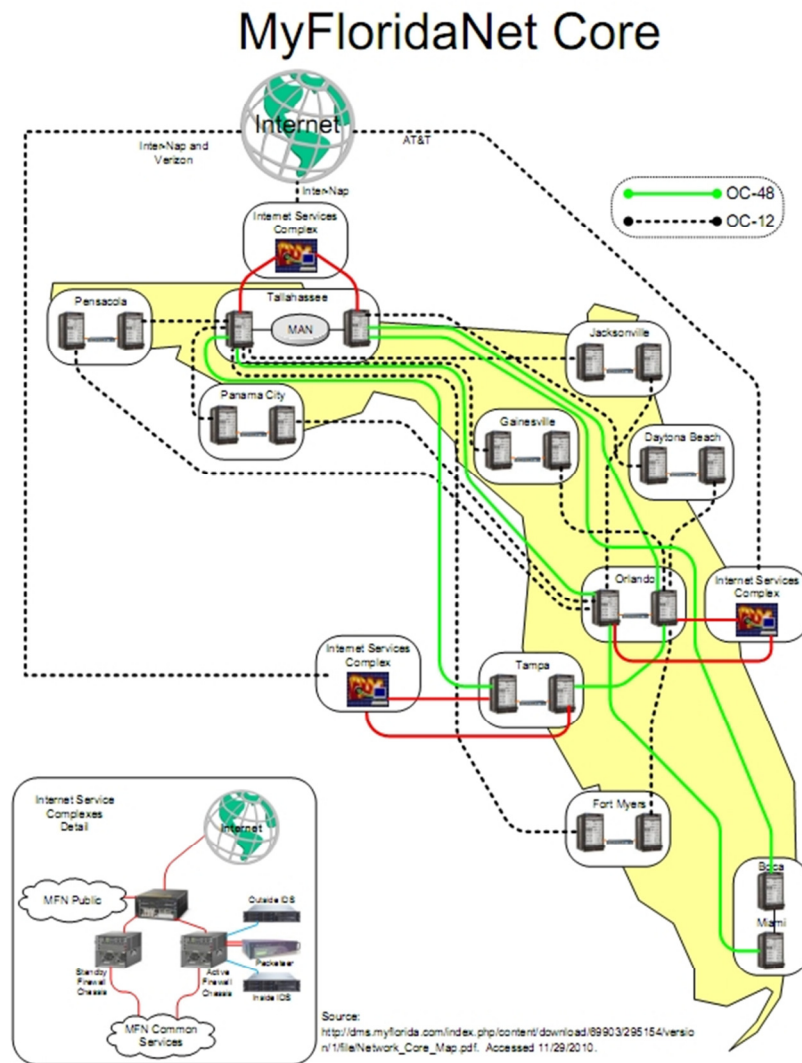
MyFloridaNet Core

Internet

InterNap and Verizon

AT&T

InterNap

OC-48

OC-12

Internet Services Complex

Pensacola

Tallahassee

MAN

Jacksonville

Panama City

Gainesville

Daytona Beach

Orlando

Internet Services Complex

Internet Services Complex

Tampa

Fort Myers

Boca

Miami

Internet Service Complexes Detail

Internet

MFN Public

Outside IDS

Packeteer

Inside IDS

Standby Firewall Chassis

Active Firewall Chassis

MFN Common Services

Source:
http://dms.myflorida.com/index.php/content/download/89903/295154/version/1/file/Network_Core_Map.pdf. Accessed 11/29/2010.